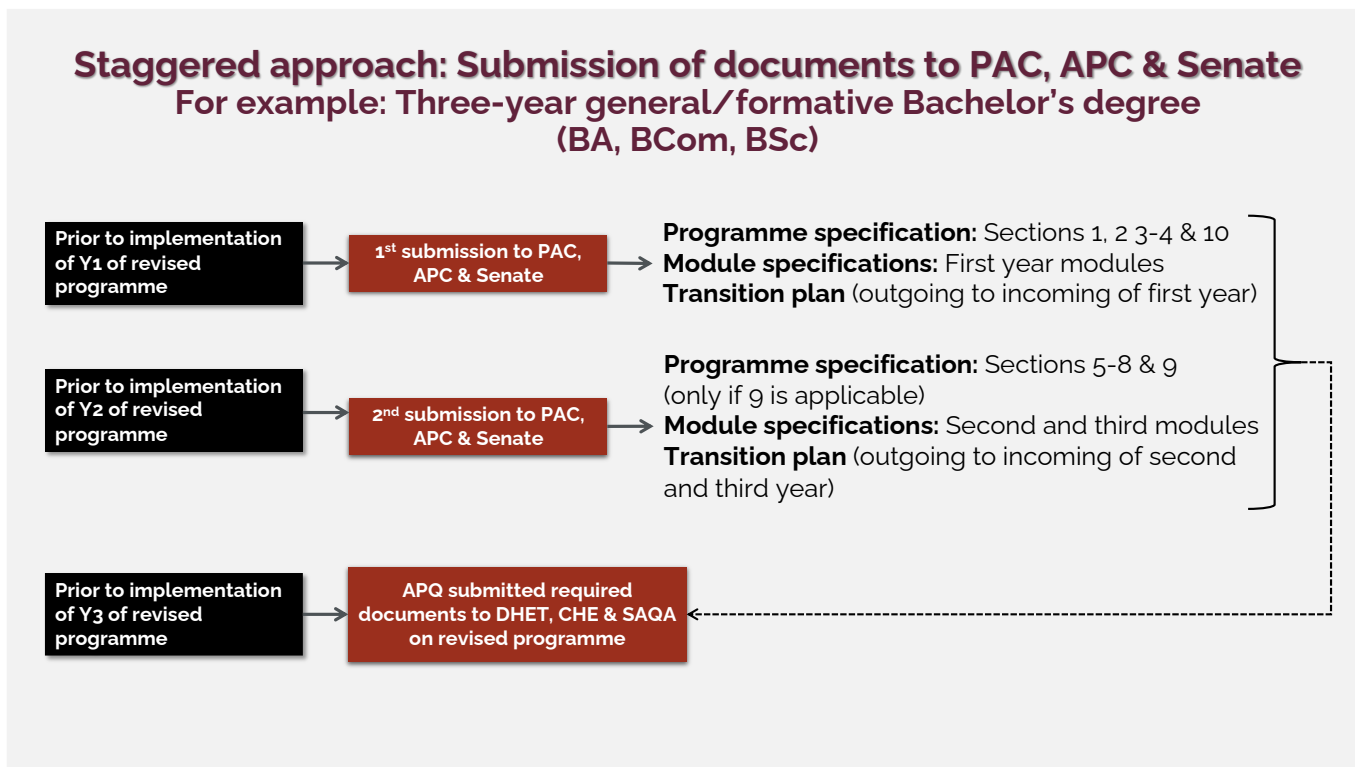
Staggered approach: Submission of documents to PAC, APC & Senate
For example: Three-year general/formative Bachelor's degree (BA, BCom, BSc)

Prior to implementation of Y1 of revised programme

1$^{st}$ submission to PAC, APC & Senate

**Programme specification:** Sections 1, 2 3-4 & 10
**Module specifications:** First year modules
**Transition plan** (outgoing to incoming of first year)

Prior to implementation of Y2 of revised programme

2$^{nd}$ submission to PAC, APC & Senate

**Programme specification:** Sections 5-8 & 9 (only if 9 is applicable)
**Module specifications:** Second and third modules
**Transition plan** (outgoing to incoming of second and third year)

Prior to implementation of Y3 of revised programme

APQ submitted required documents to DHET, CHE & SAQA on revised programme